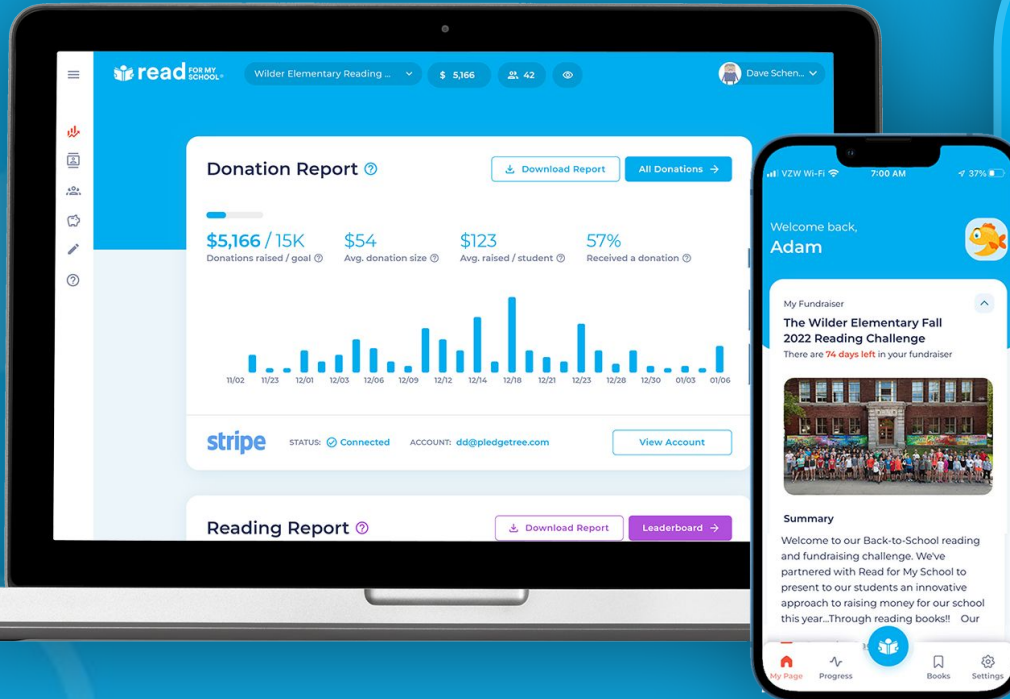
read FOR MY SCHOOL

Wilder Elementary Reading ...

$ 5,166

42

Dave Schen...

Donation Report

Download Report

All Donations

$5,166 / 15K
Donations raised / goal

$54
Avg. donation size

$123
Avg. raised / student

57%
Received a donation

11/02 11/23 12/01 12/03 12/06 12/09 12/12 12/14 12/18 12/21 12/23 12/28 12/30 01/03 01/06

stripe STATUS: Connected ACCOUNT: dd@pledgetree.com

View Account

Reading Report

Download Report

Leaderboard

VZW Wi-Fi 7:00 AM 37%

Welcome back,
Adam

My Fundraiser

The Wilder Elementary Fall 2022 Reading Challenge

There are 74 days left in your fundraiser

Summary

Welcome to our Back-to-School reading and fundraising challenge. We've partnered with Read for My School to present to our students an innovative approach to raising money for our school this year...Through reading books!! Our

My Page Progress Books Settings